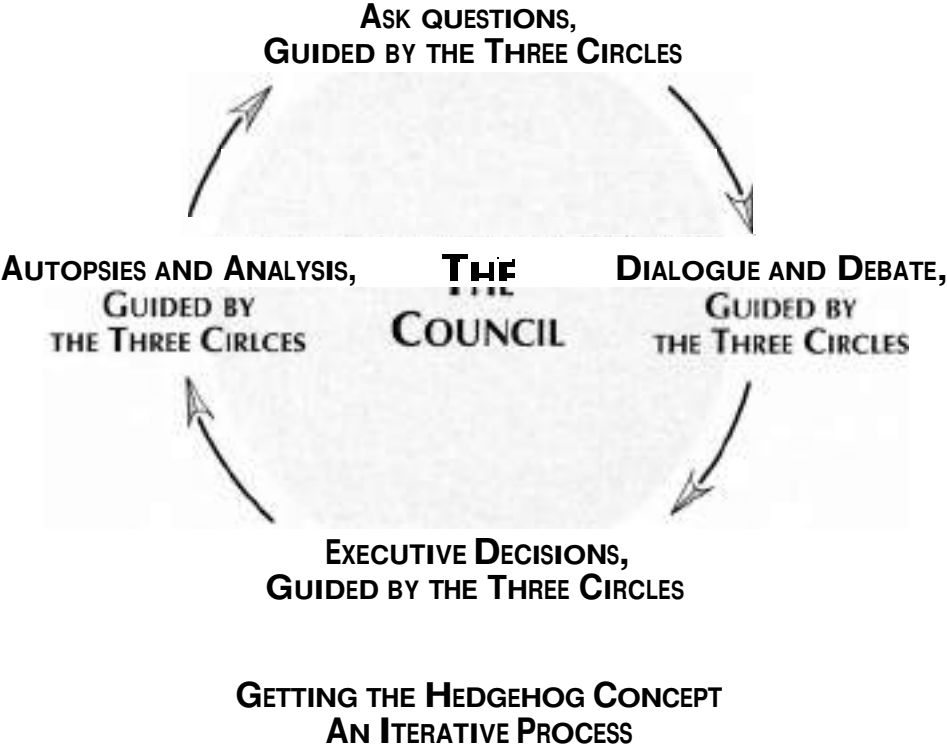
ASK QUESTIONS, GUIDED BY THE THREE CIRCLES

AUTOPSIES AND ANALYSIS, GUIDED BY THE THREE CIRLCES

THE COUNCIL

DIALOGUE AND DEBATE, GUIDED BY THE THREE CIRCLES

EXECUTIVE DECISIONS, GUIDED BY THE THREE CIRCLES

GETTING THE HEDGEHOG CONCEPT
AN ITERATIVE PROCESS